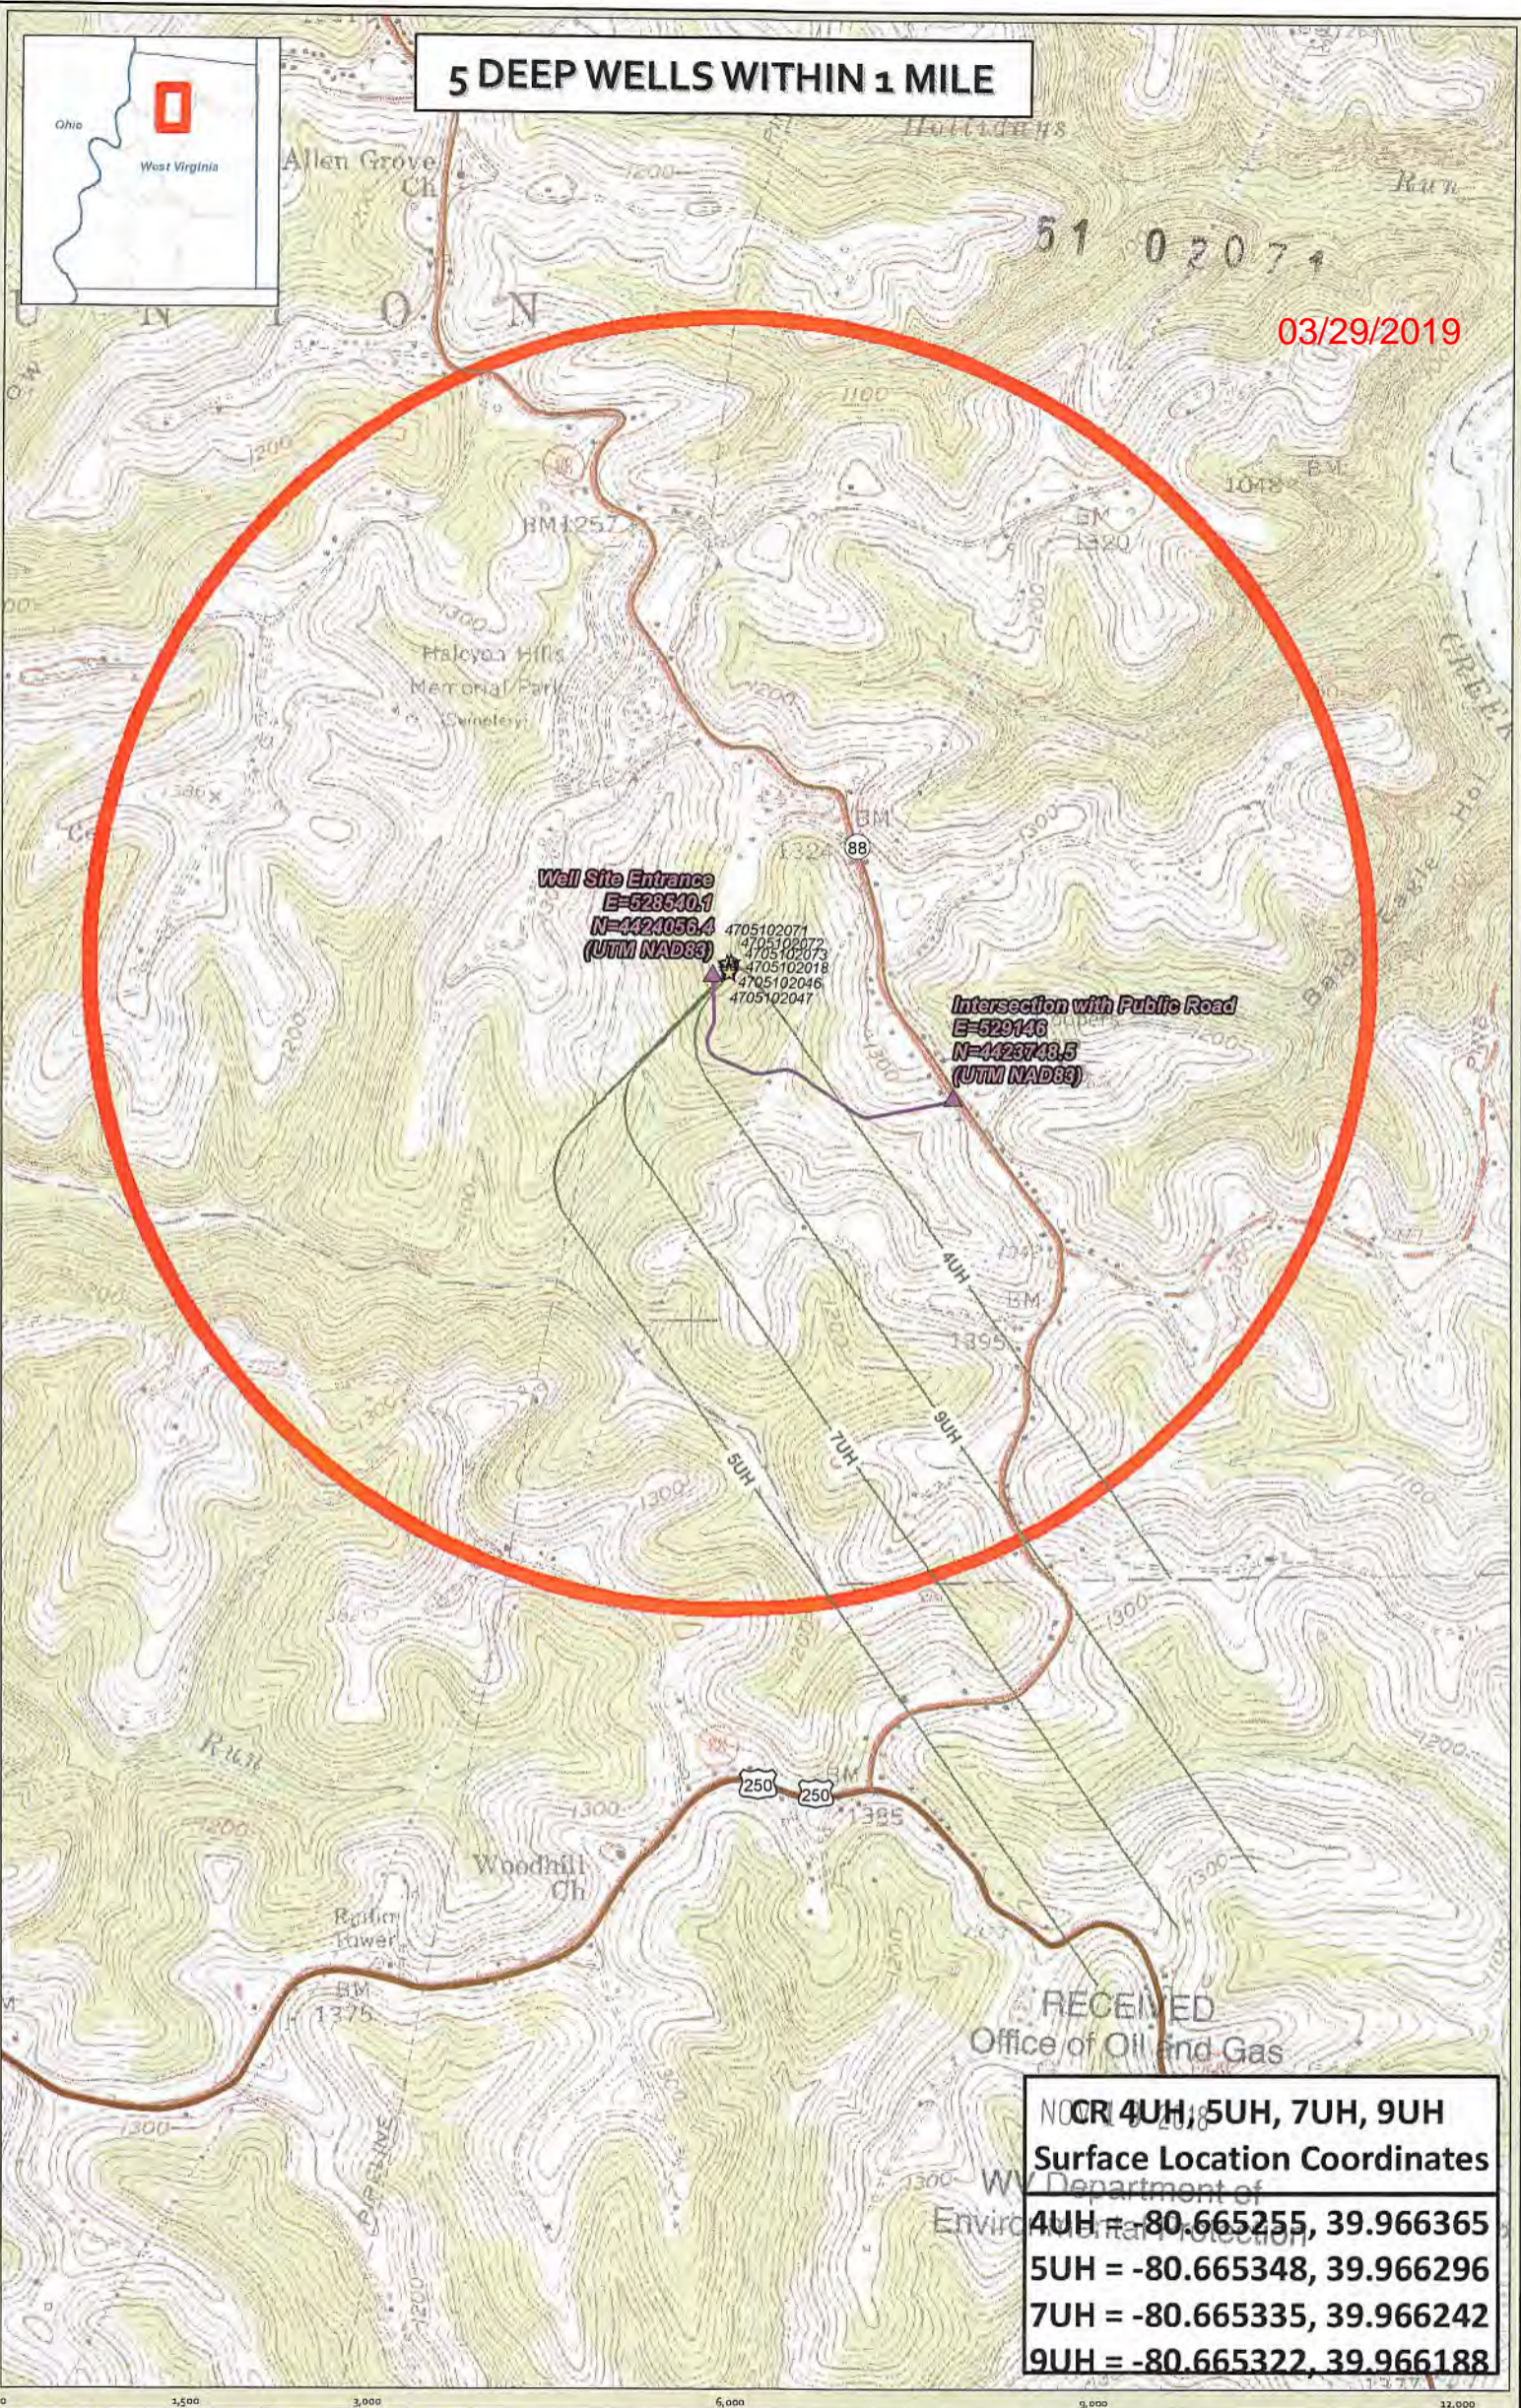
5 DEEP WELLS WITHIN 1 MILE

Ohio
West Virginia

Allen Grove Ch

Hollidays

Run

51 02071

03/29/2019

U N I O N

1100

1200

BM1257

1042

BM 1320

1300

Halcyon Hills Memorial Park Cemetery

1200

BM 1324

88

Well Site Entrance
E=528540.1
N=4424056.4
(UTM NAD83)

4705102071
4705102072
4705102073
4705102018
4705102046
4705102047

Intersection with Public Road
E=529146
N=4423748.5
(UTM NAD83)

Big Grave Creek

4UH

BM 1395

9UH

7UH

5UH

1300

1300

1200

Run

250

250

BM 1385

1300

Woodhill Ch

Radio Tower

BM 1375

1300

RECEIVED
Office of Oil and Gas

NOV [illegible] 2018

WV Department of
Environmental Protection

CR 4UH, 5UH, 7UH, 9UH
Surface Location Coordinates
4UH = -80.665255, 39.966365
5UH = -80.665348, 39.966296
7UH = -80.665335, 39.966242
9UH = -80.665322, 39.966188

1,500
3,000
6,000
9,000
12,000